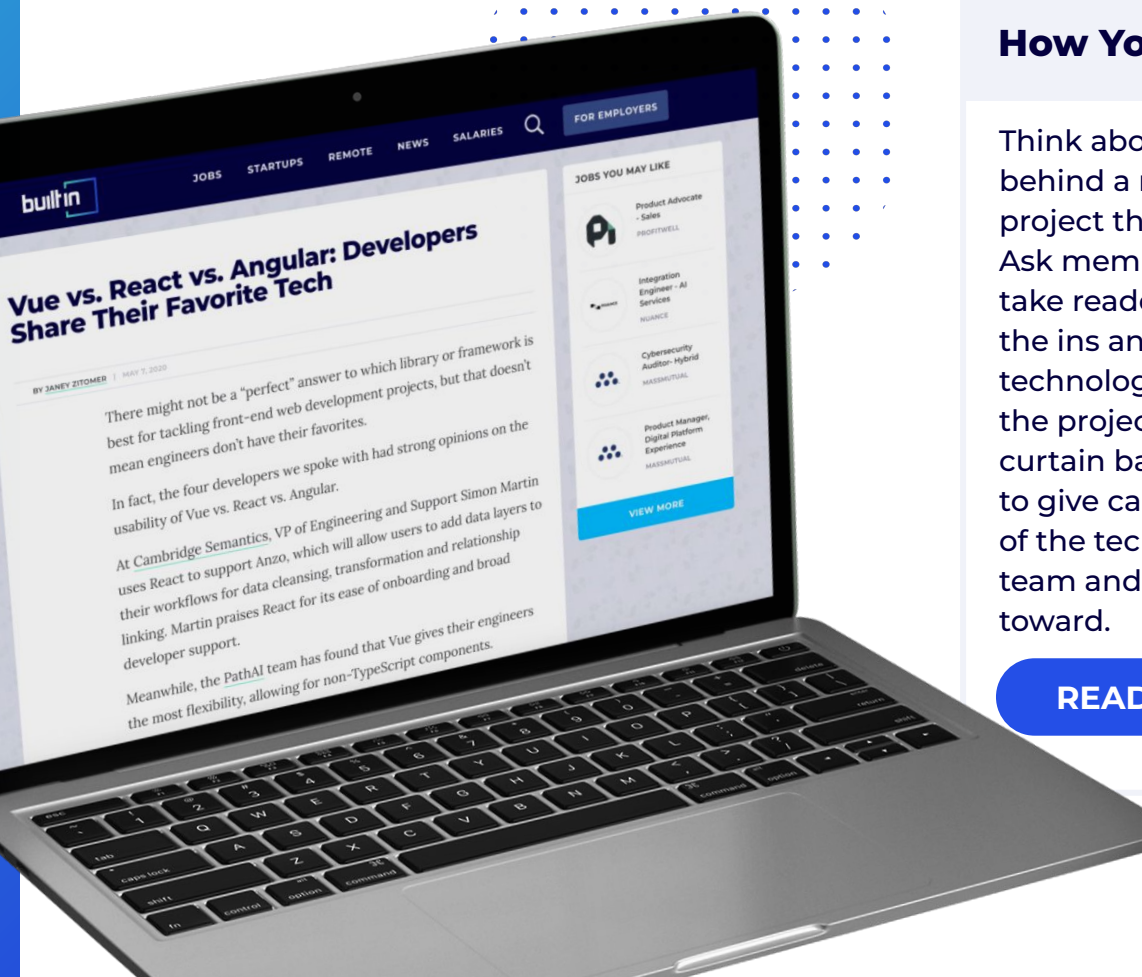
builtin

JOBS STARTUPS REMOTE NEWS SALARIES FOR EMPLOYERS

Vue vs. React vs. Angular: Developers Share Their Favorite Tech

BY JANEY ZITOMER | MAY 7, 2020

There might not be a "perfect" answer to which library or framework is best for tackling front-end web development projects, but that doesn't mean engineers don't have their favorites.

In fact, the four developers we spoke with had strong opinions on the usability of Vue vs. React vs. Angular.

At Cambridge Semantics, VP of Engineering and Support Simon Martin uses React to support Anzo, which will allow users to add data layers to their workflows for data cleansing, transformation and relationship linking. Martin praises React for its ease of onboarding and broad developer support.

Meanwhile, the PathAI team has found that Vue gives their engineers the most flexibility, allowing for non-TypeScript components.

JOBS YOU MAY LIKE

Product Advocate - Sales
PROFITWELL

Integration Engineer - AI Services
NUANCE

Cybersecurity Auditor- Hybrid
MASSMUTUAL

Product Manager, Digital Platform Experience
MASSMUTUAL

VIEW MORE

How Yo

Think abo behind a project th Ask mem take read the ins an technolog the projec curtain ba to give ca of the tec team and toward.

READ